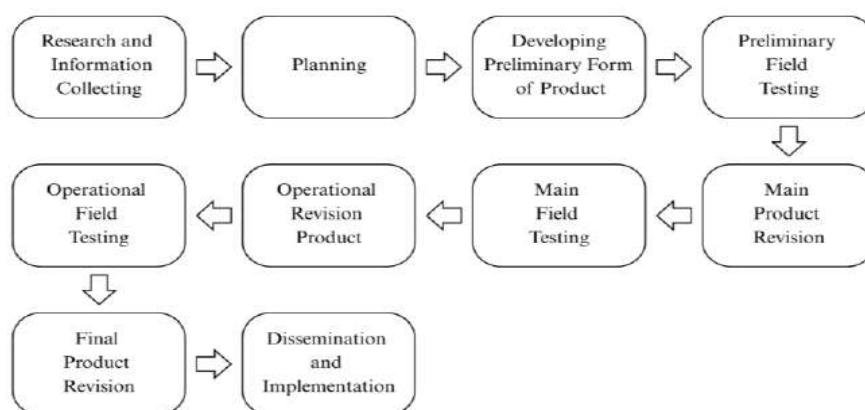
Research and Information Collecting

Planning

Developing Preliminary Form of Product

Preliminary Field Testing

Main Product Revision

Main Field Testing

Operational Revision Product

Operational Field Testing

Final Product Revision

Dissemination and Implementation